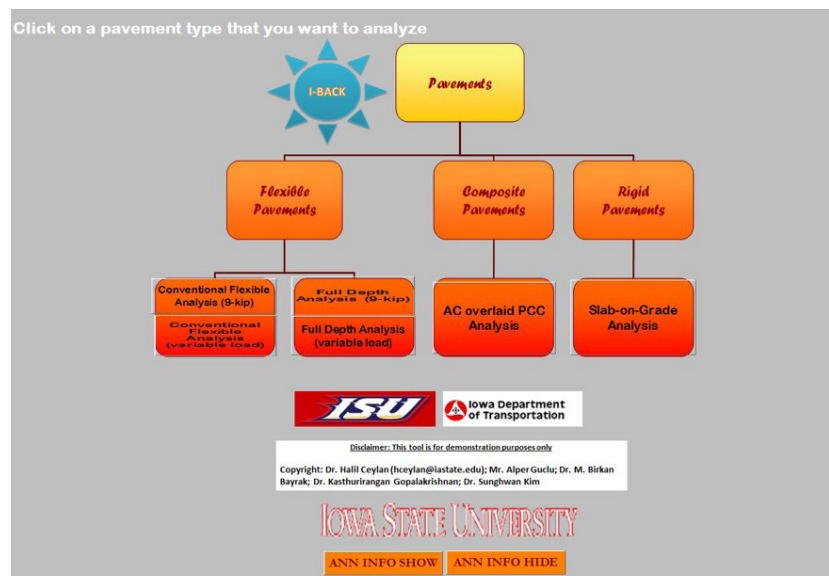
Click on a pavement type that you want to analyze

I-BACK

Pavements

Flexible Pavements

Composite Pavements

Rigid Pavements

Conventional Flexible Analysis (9-kip)

Conventional Flexible Analysis (variable load)

Full Depth Analysis (9-kip)

Full Depth Analysis (variable load)

AC overlaid PCC Analysis

Slab-on-Grade Analysis

ISU

Iowa Department of Transportation

Disclaimer: This tool is for demonstration purposes only

Copyright: Dr. Halil Ceylan (hceylan@iastate.edu); Mr. Alper Guclu; Dr. M. Birkan Bayrak; Dr. Kasthurirangan Gopalakrishnan; Dr. Sunghwan Kim

IOWA STATE UNIVERSITY

ANN INFO SHOW

ANN INFO HIDE